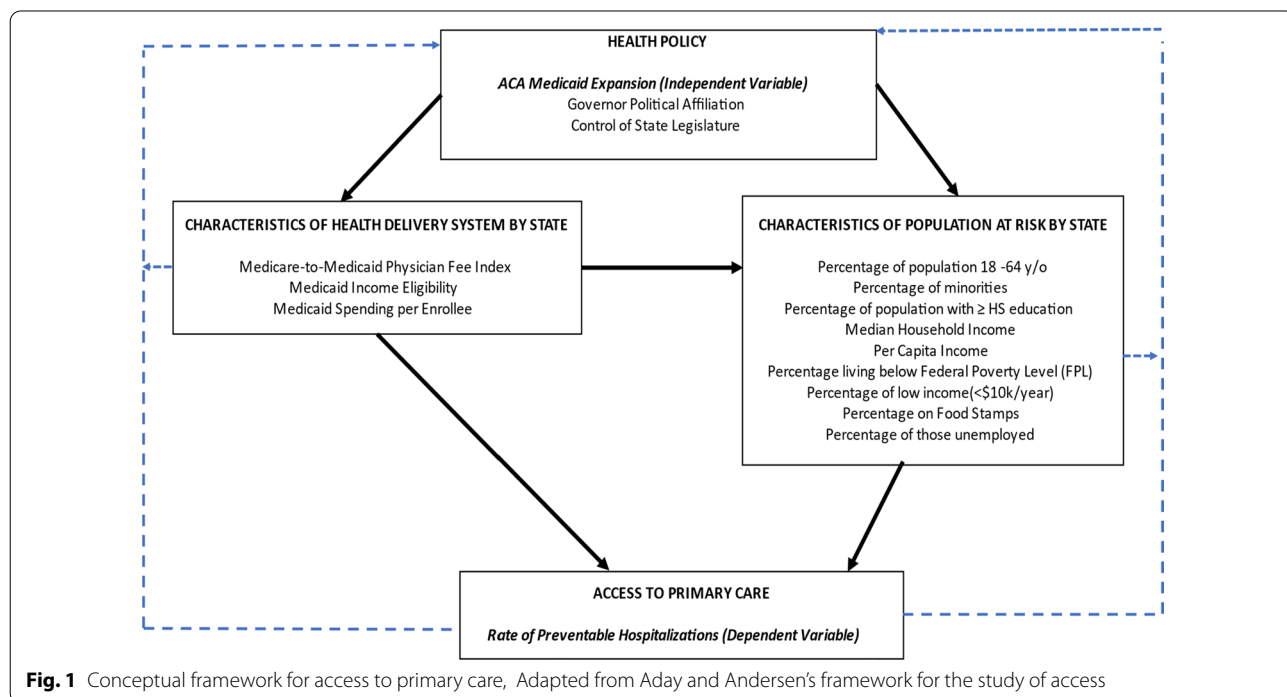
HEALTH POLICY

ACA Medicaid Expansion (Independent Variable)
Governor Political Affiliation
Control of State Legislature

CHARACTERISTICS OF HEALTH DELIVERY SYSTEM BY STATE

Medicare-to-Medicaid Physician Fee Index
Medicaid Income Eligibility
Medicaid Spending per Enrollee

CHARACTERISTICS OF POPULATION AT RISK BY STATE

Percentage of population 18 -64 y/o
Percentage of minorities
Percentage of population with ≥ HS education
Median Household Income
Per Capita Income
Percentage living below Federal Poverty Level (FPL)
Percentage of low income(<\$10k/year)
Percentage on Food Stamps
Percentage of those unemployed

ACCESS TO PRIMARY CARE

Rate of Preventable Hospitalizations (Dependent Variable)

Fig. 1 Conceptual framework for access to primary care, Adapted from Aday and Andersen's framework for the study of access